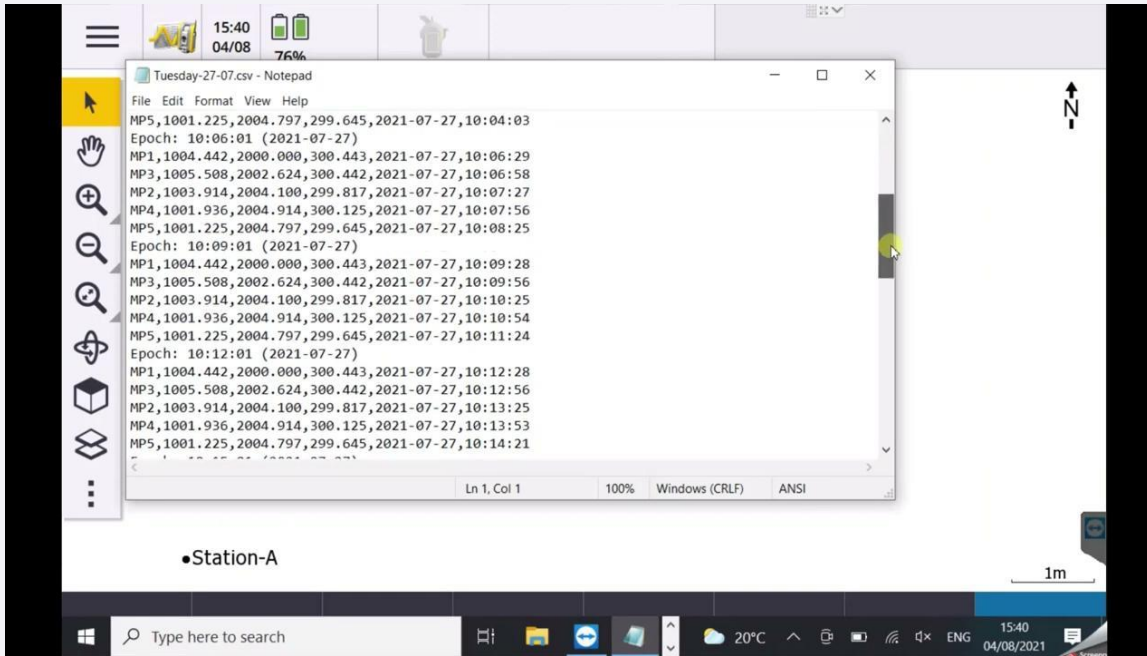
15:40
04/08
76%

Tuesday-27-07.csv - Notepad

File Edit Format View Help

MP5,1001.225,2004.797,299.645,2021-07-27,10:04:03
Epoch: 10:06:01 (2021-07-27)
MP1,1004.442,2000.000,300.443,2021-07-27,10:06:29
MP3,1005.508,2002.624,300.442,2021-07-27,10:06:58
MP2,1003.914,2004.100,299.817,2021-07-27,10:07:27
MP4,1001.936,2004.914,300.125,2021-07-27,10:07:56
MP5,1001.225,2004.797,299.645,2021-07-27,10:08:25
Epoch: 10:09:01 (2021-07-27)
MP1,1004.442,2000.000,300.443,2021-07-27,10:09:28
MP3,1005.508,2002.624,300.442,2021-07-27,10:09:56
MP2,1003.914,2004.100,299.817,2021-07-27,10:10:25
MP4,1001.936,2004.914,300.125,2021-07-27,10:10:54
MP5,1001.225,2004.797,299.645,2021-07-27,10:11:24
Epoch: 10:12:01 (2021-07-27)
MP1,1004.442,2000.000,300.443,2021-07-27,10:12:28
MP3,1005.508,2002.624,300.442,2021-07-27,10:12:56
MP2,1003.914,2004.100,299.817,2021-07-27,10:13:25
MP4,1001.936,2004.914,300.125,2021-07-27,10:13:53
MP5,1001.225,2004.797,299.645,2021-07-27,10:14:21
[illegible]

Ln 1, Col 1 100% Windows (CRLF) ANSI

N

•Station-A

1m

Type here to search

20°C ENG 15:40 04/08/2021